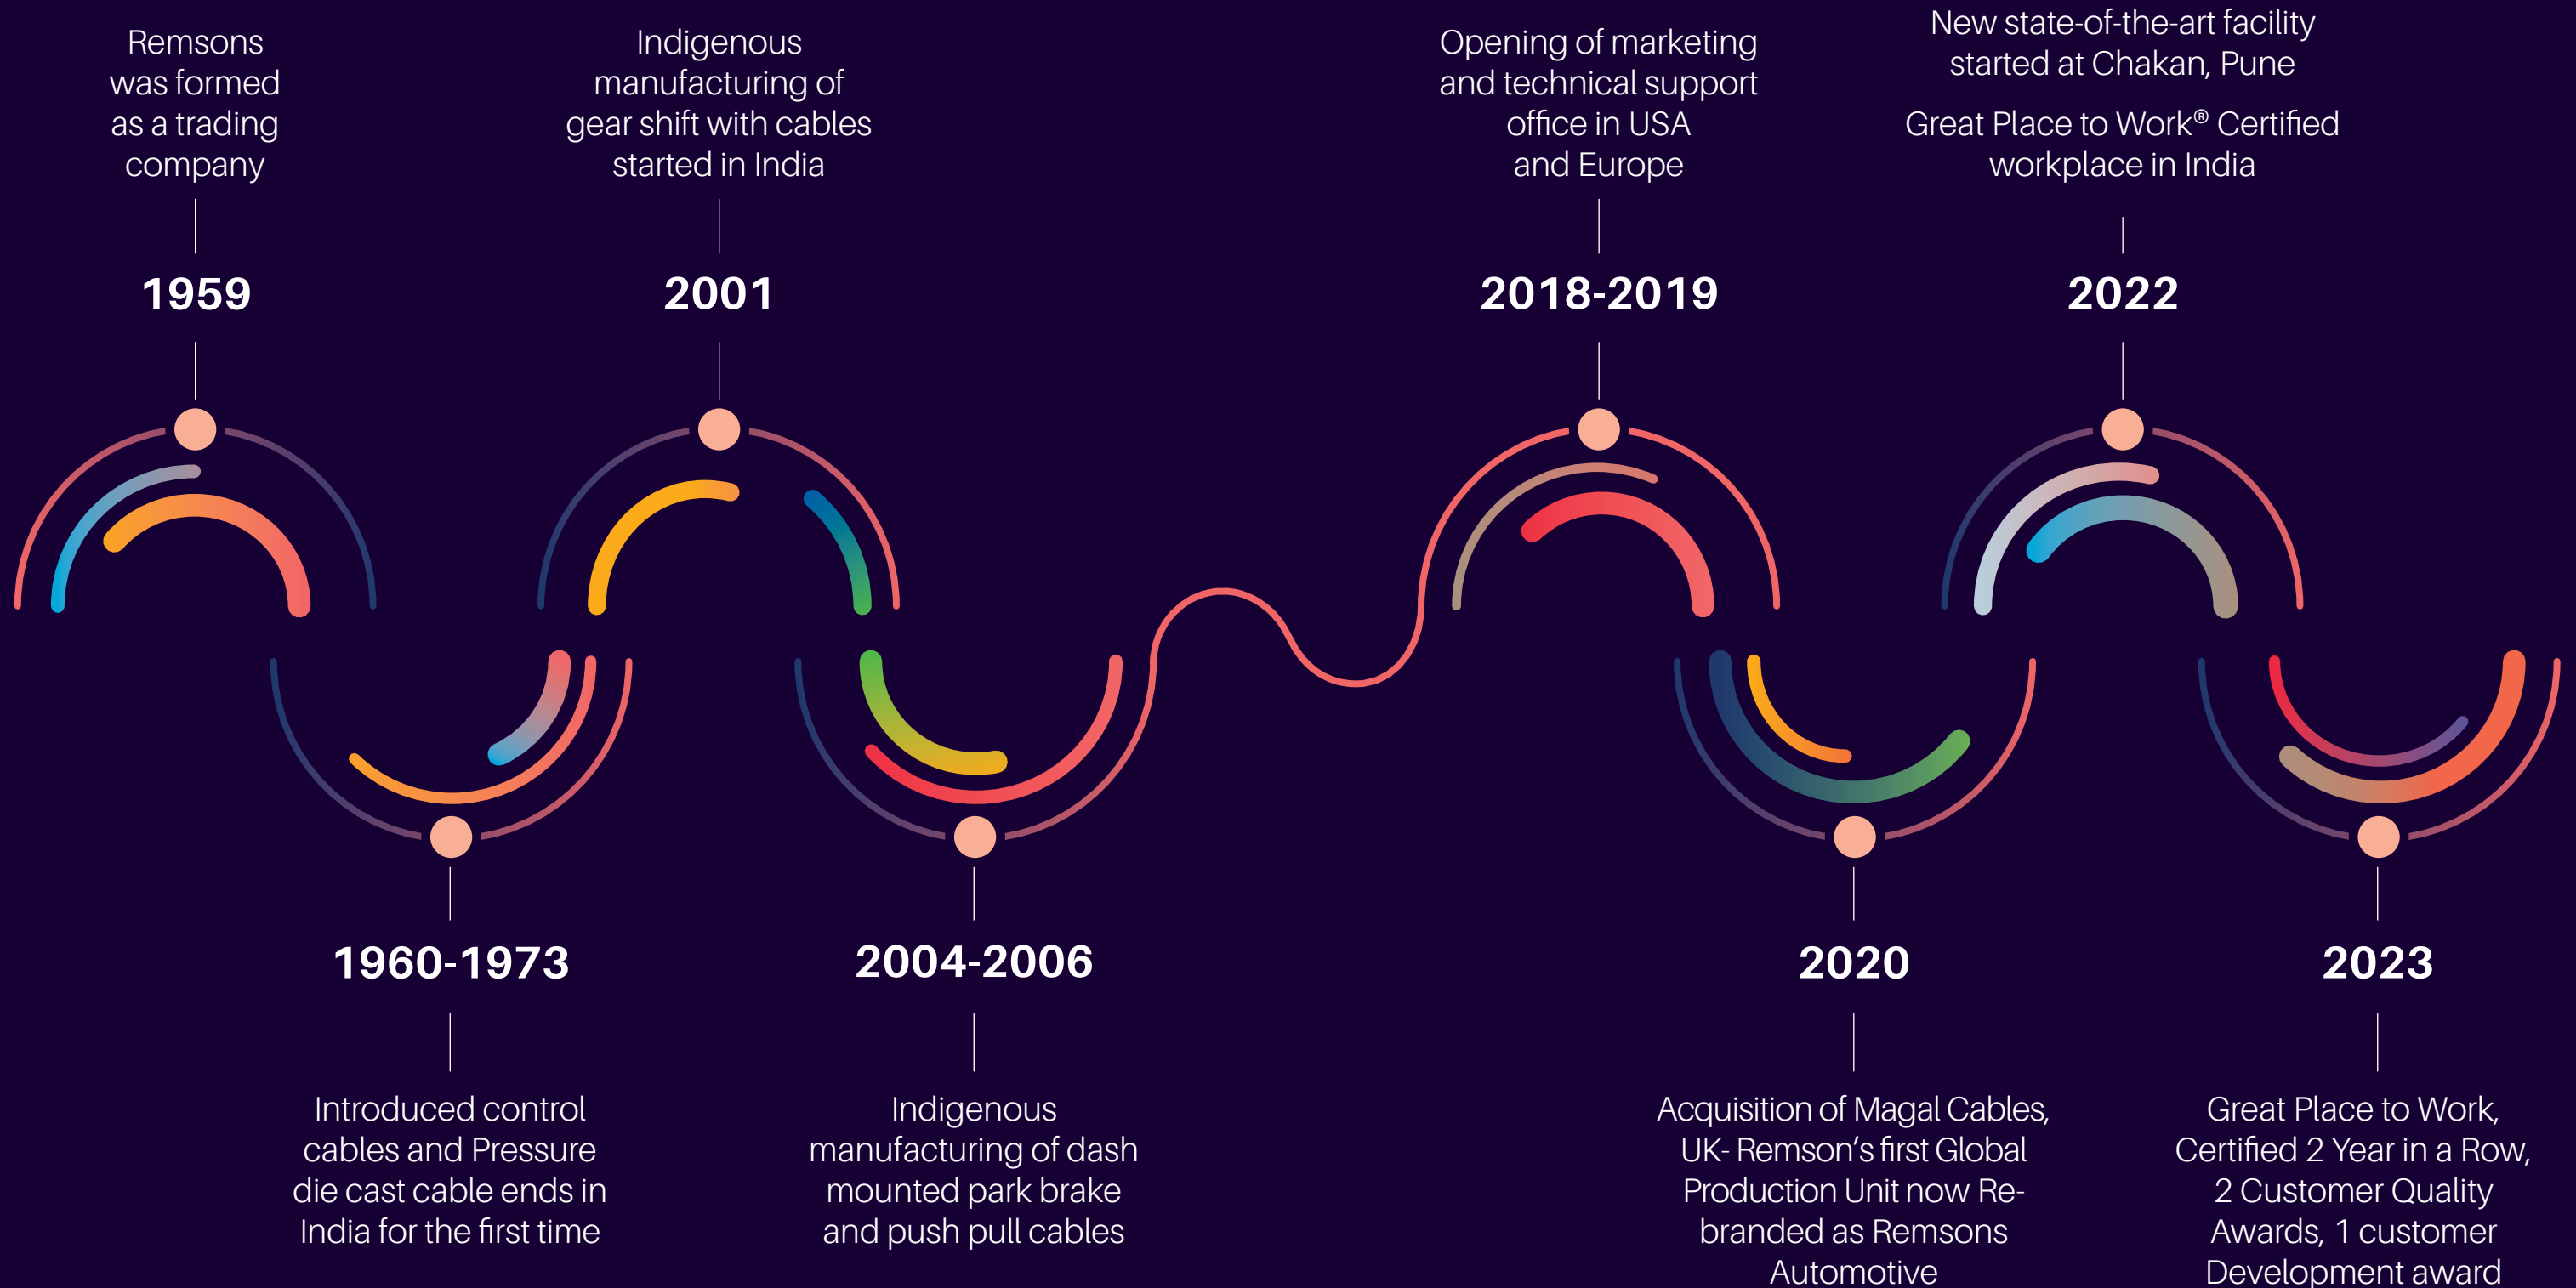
Remsons was formed as a trading company

1959

Indigenous manufacturing of gear shift with cables started in India

2001

Opening of marketing and technical support office in USA and Europe

2018-2019

New state-of-the-art facility started at Chakan, Pune

Great Place to Work® Certified workplace in India

2022

1960-1973

Introduced control cables and Pressure die cast cable ends in India for the first time

2004-2006

Indigenous manufacturing of dash mounted park brake and push pull cables

2020

Acquisition of Magal Cables, UK- Remson's first Global Production Unit now Re-branded as Remsons Automotive

2023

Great Place to Work, Certified 2 Year in a Row, 2 Customer Quality Awards, 1 customer Development award